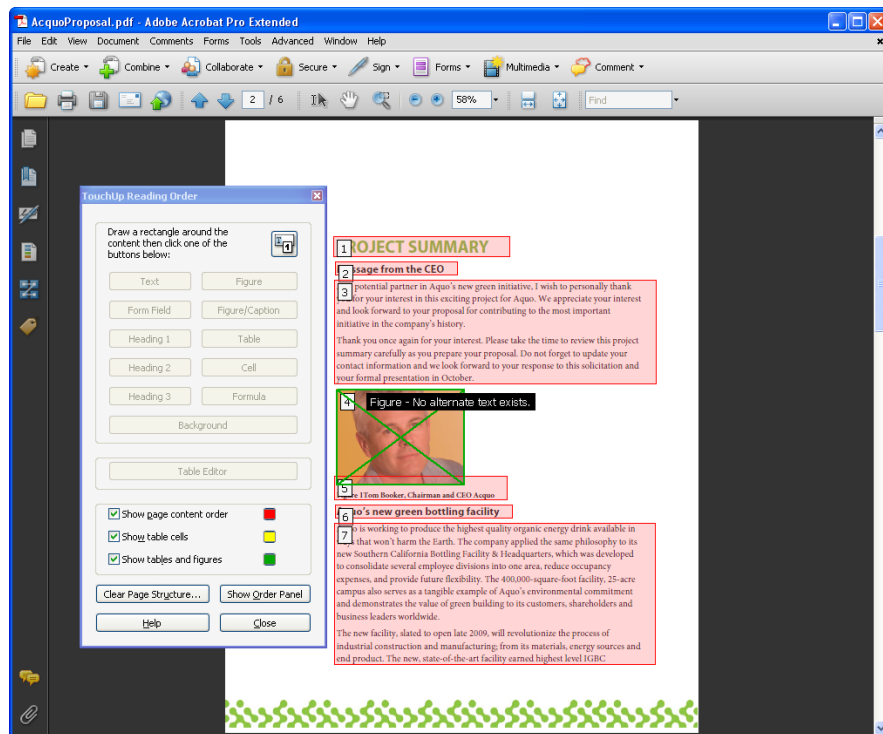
AcquoProposal.pdf - Adobe Acrobat Pro Extended

File Edit View Document Comments Forms Tools Advanced Window Help

Create Combine Collaborate Secure Sign Forms Multimedia Comment

2 / 6 58% Find

TouchUp Reading Order

Draw a rectangle around the content then click one of the buttons below:

Text Figure
Form Field Figure/Caption
Heading 1 Table
Heading 2 Cell
Heading 3 Formula
Background

Table Editor

Show page content order
Show table cells
Show tables and figures

Clear Page Structure... Show Order Panel
Help Close

1 ROJECT SUMMARY

2 ssage from the CEO

3 potential partner in Aquo's new green initiative, I wish to personally thank for your interest in this exciting project for Aquo. We appreciate your interest and look forward to your proposal for contributing to the most important initiative in the company's history.

Thank you once again for your interest. Please take the time to review this project summary carefully as you prepare your proposal. Do not forget to update your contact information and we look forward to your response to this solicitation and your formal presentation in October.

4 Figure - No alternate text exists.

5 igure 1 Tom Booker, Chairman and CEO Acquo

6 uo's new green bottling facility

7 o is working to produce the highest quality organic energy drink available in that won't harm the Earth. The company applied the same philosophy to its new Southern California Bottling Facility & Headquarters, which was developed to consolidate several employee divisions into one area, reduce occupancy expenses, and provide future flexibility. The 400,000-square-foot facility, 25-acre campus also serves as a tangible example of Aquo's environmental commitment and demonstrates the value of green building to its customers, shareholders and business leaders worldwide.

The new facility, slated to open late 2009, will revolutionize the process of industrial construction and manufacturing; from its materials, energy sources and end product. The new, state-of-the-art facility earned highest level IGBC